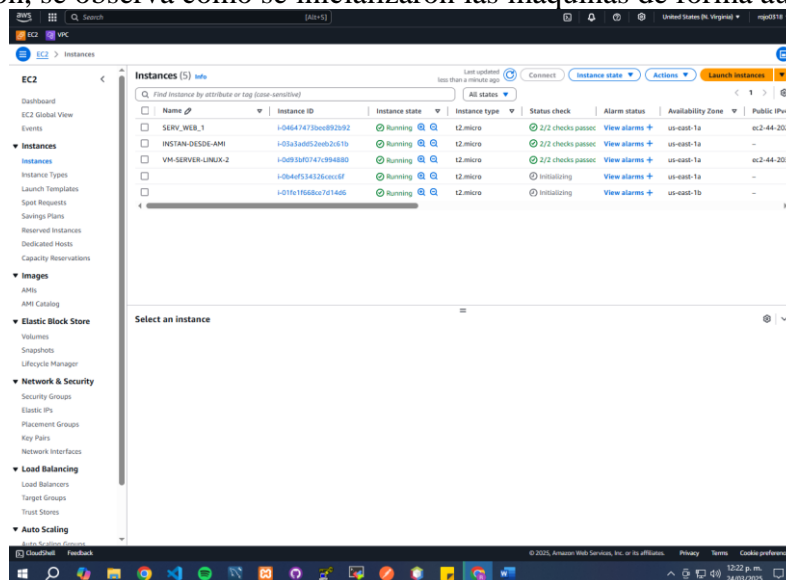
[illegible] se observa como se inicializaron las máquinas de forma au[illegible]

aws Q Search [Alt+S] United States (N. Virginia) mjo0518

EC2 VPC

EC2 > Instances

EC2

Dashboard
EC2 Global View
Events

▼ Instances
Instances
Instance Types
Launch Templates
Spot Requests
Savings Plans
Reserved Instances
Dedicated Hosts
Capacity Reservations

▼ Images
AMIs
AMI Catalog

▼ Elastic Block Store
Volumes
Snapshots
Lifecycle Manager

▼ Network & Security
Security Groups
Elastic IPs
Placement Groups
Key Pairs
Network Interfaces

▼ Load Balancing
Load Balancers
Target Groups
Trust Stores

▼ Auto Scaling
Auto Scaling Groups

Instances (5) Info

Last updated less than a minute ago

Connect | Instance state ▼ | Actions ▼ | Launch instances ▼

Find Instance by attribute or tag (case-sensitive) | All states ▼ | < 1 >

| Name | Instance ID | Instance state | Instance type | Status check | Alarm status | Availability Zone | Public IPv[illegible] |
|---|---|---|---|---|---|---|---|
| SERV_WEB_1 | i-04647473bee892b92 | Running | t2.micro | 2/2 checks passec | View alarms + | us-east-1a | ec2-44-20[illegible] |
| INSTAN-DESDE-AMI | i-03a3add52eeb2c61b | Running | t2.micro | 2/2 checks passec | View alarms + | us-east-1a | – |
| VM-SERVER-LINUX-2 | i-0d93bf0747c994880 | Running | t2.micro | 2/2 checks passec | View alarms + | us-east-1a | ec2-44-20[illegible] |
| | i-0b4ef534326cecc6f | Running | t2.micro | Initializing | View alarms + | us-east-1a | – |
| | i-01fe1f668ce7d14d6 | Running | t2.micro | Initializing | View alarms + | us-east-1b | – |

Select an instance

CloudShell Feedback © 2025, Amazon Web Services, Inc. or its affiliates. Privacy Terms Cookie preferenc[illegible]

12:22 p. m. 24/03/2025